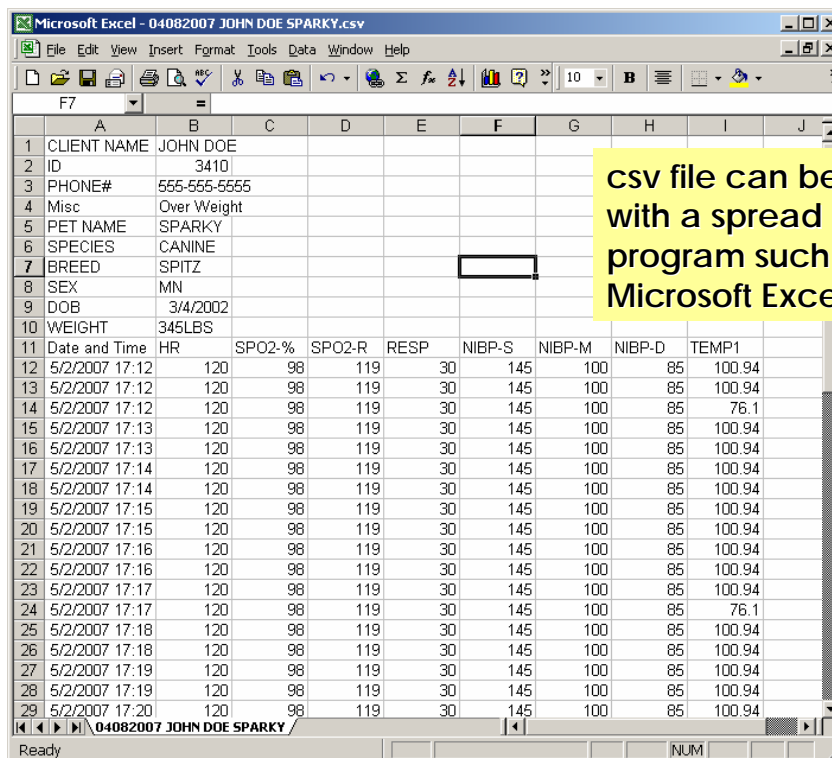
Microsoft Excel - 04082007 JOHN DOE SPARKY.csv

File Edit View Insert Format Tools Data Window Help

10 B

F7 =

csv file can be with a spread program such Microsoft Exce

| | A | B | C | D | E | F | G | H | I | J |
|---|---|---|---|---|---|---|---|---|---|---|
| 1 | CLIENT NAME | JOHN DOE | | | | | | | | |
| 2 | ID | 3410 | | | | | | | | |
| 3 | PHONE# | 555-555-5555 | | | | | | | | |
| 4 | Misc | Over Weight | | | | | | | | |
| 5 | PET NAME | SPARKY | | | | | | | | |
| 6 | SPECIES | CANINE | | | | | | | | |
| 7 | BREED | SPITZ | | | | | | | | |
| 8 | SEX | MN | | | | | | | | |
| 9 | DOB | 3/4/2002 | | | | | | | | |
| 10 | WEIGHT | 345LBS | | | | | | | | |
| 11 | Date and Time | HR | SPO2-% | SPO2-R | RESP | NIBP-S | NIBP-M | NIBP-D | TEMP1 | |
| 12 | 5/2/2007 17:12 | 120 | 98 | 119 | 30 | 145 | 100 | 85 | 100.94 | |
| 13 | 5/2/2007 17:12 | 120 | 98 | 119 | 30 | 145 | 100 | 85 | 100.94 | |
| 14 | 5/2/2007 17:12 | 120 | 98 | 119 | 30 | 145 | 100 | 85 | 76.1 | |
| 15 | 5/2/2007 17:13 | 120 | 98 | 119 | 30 | 145 | 100 | 85 | 100.94 | |
| 16 | 5/2/2007 17:13 | 120 | 98 | 119 | 30 | 145 | 100 | 85 | 100.94 | |
| 17 | 5/2/2007 17:14 | 120 | 98 | 119 | 30 | 145 | 100 | 85 | 100.94 | |
| 18 | 5/2/2007 17:14 | 120 | 98 | 119 | 30 | 145 | 100 | 85 | 100.94 | |
| 19 | 5/2/2007 17:15 | 120 | 98 | 119 | 30 | 145 | 100 | 85 | 100.94 | |
| 20 | 5/2/2007 17:15 | 120 | 98 | 119 | 30 | 145 | 100 | 85 | 100.94 | |
| 21 | 5/2/2007 17:16 | 120 | 98 | 119 | 30 | 145 | 100 | 85 | 100.94 | |
| 22 | 5/2/2007 17:16 | 120 | 98 | 119 | 30 | 145 | 100 | 85 | 100.94 | |
| 23 | 5/2/2007 17:17 | 120 | 98 | 119 | 30 | 145 | 100 | 85 | 100.94 | |
| 24 | 5/2/2007 17:17 | 120 | 98 | 119 | 30 | 145 | 100 | 85 | 76.1 | |
| 25 | 5/2/2007 17:18 | 120 | 98 | 119 | 30 | 145 | 100 | 85 | 100.94 | |
| 26 | 5/2/2007 17:18 | 120 | 98 | 119 | 30 | 145 | 100 | 85 | 100.94 | |
| 27 | 5/2/2007 17:19 | 120 | 98 | 119 | 30 | 145 | 100 | 85 | 100.94 | |
| 28 | 5/2/2007 17:19 | 120 | 98 | 119 | 30 | 145 | 100 | 85 | 100.94 | |
| 29 | 5/2/2007 17:20 | 120 | 98 | 119 | 30 | 145 | 100 | 85 | 100.94 | |

04082007 JOHN DOE SPARKY

Ready NUM